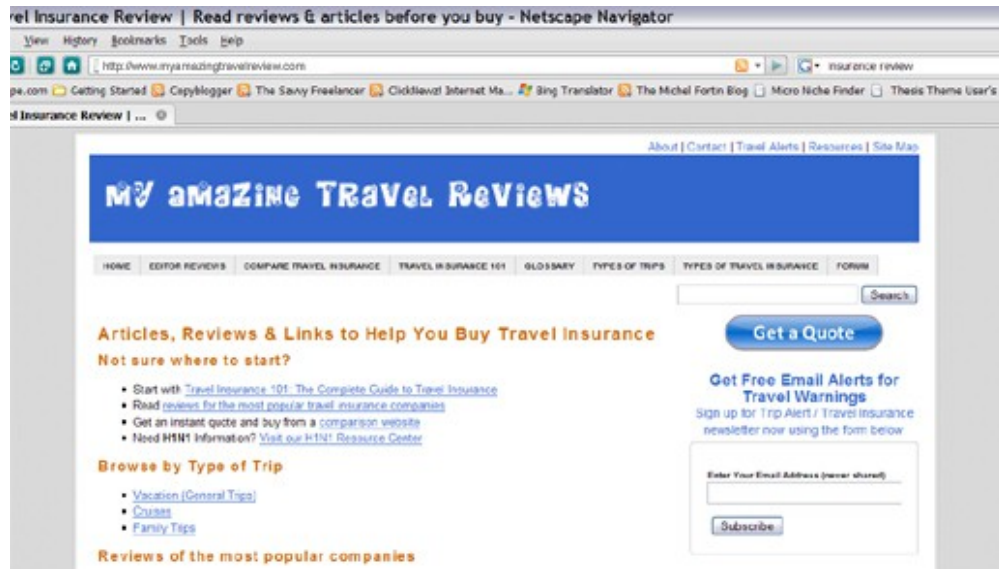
el Insurance Review | Read reviews & articles before you buy - Netscape Navigator

View History Bookmarks Tools Help

http://www.myamazingtravelreview.com

insurance review

pe.com Getting Started Copyblogger The Savvy Freelancer Clicklewzl Internet Ma... Bing Translator The Michel Fortin Blog Micro Niche Finder Thesis Theme User's

el Insurance Review | ...

About | Contact | Travel Alerts | Resources | Site Map

MY AMAZING TRAVEL REVIEWS

HOME EDITOR REVIEWS COMPARE TRAVEL INSURANCE TRAVEL INSURANCE 101 GLOSSARY TYPES OF TRIPS TYPES OF TRAVEL INSURANCE FORUM

Search

Articles, Reviews & Links to Help You Buy Travel Insurance

Not sure where to start?

• Start with Travel Insurance 101: The Complete Guide to Travel Insurance
• Read reviews for the most popular travel insurance companies
• Get an instant quote and buy from a comparison website
• Need H1N1 Information? Visit our H1N1 Resource Center

Browse by Type of Trip

• Vacation (General Trips)
• Cruises
• Family Trips

Reviews of the most popular companies

Get a Quote

Get Free Email Alerts for Travel Warnings

Sign up for Trip Alert / Travel Insurance newsletter now using the form below

Enter Your Email Address (never shared)

Subscribe